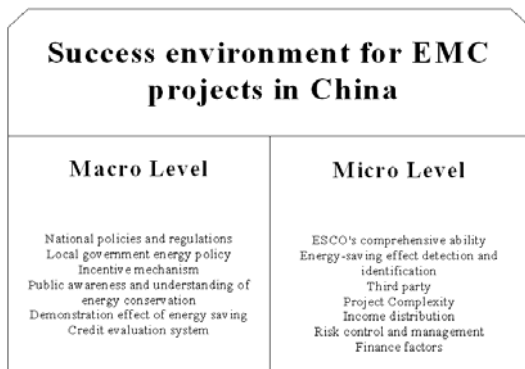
Success environment for EMC projects in China

Macro Level

National policies and regulations
Local government energy policy
Incentive mechanism
Public awareness and understanding of energy conservation
Demonstration effect of energy saving
Credit evaluation system

Micro Level

ESCO's comprehensive ability
Energy-saving effect detection and identification
Third party
Project Complexity
Income distribution
Risk control and management
Finance factors